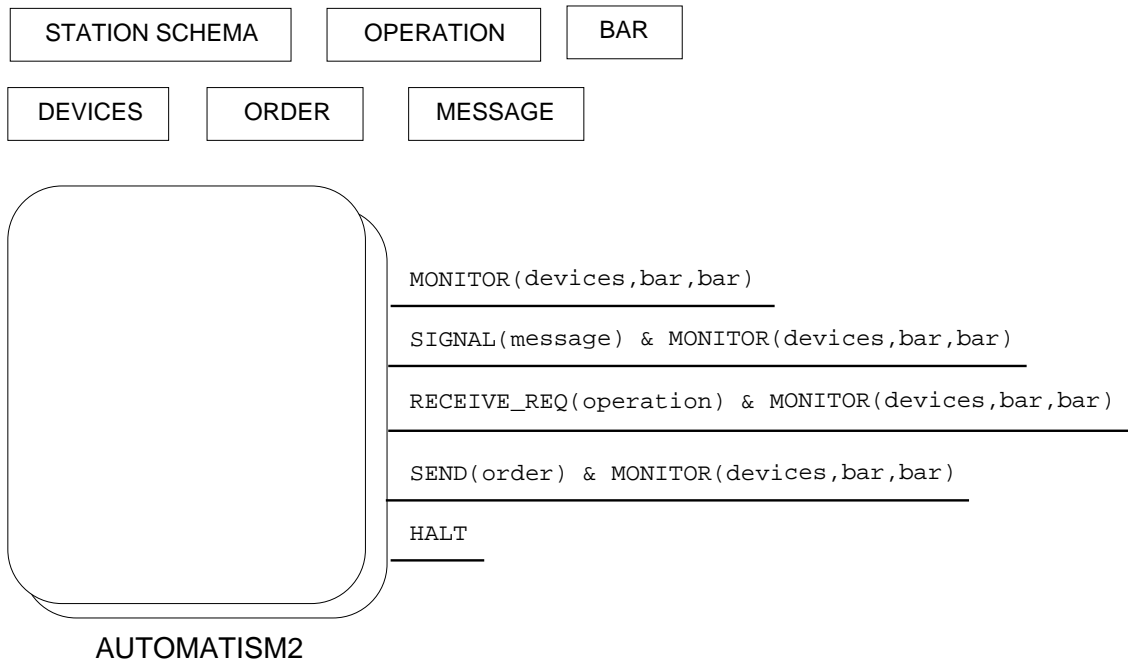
STATION SCHEMA

OPERATION

BAR

DEVICES

ORDER

MESSAGE

MONITOR(devices,bar,bar)

SIGNAL(message) & MONITOR(devices,bar,bar)

RECEIVE_REQ(operation) & MONITOR(devices,bar,bar)

SEND(order) & MONITOR(devices,bar,bar)

HALT

AUTOMATISM2